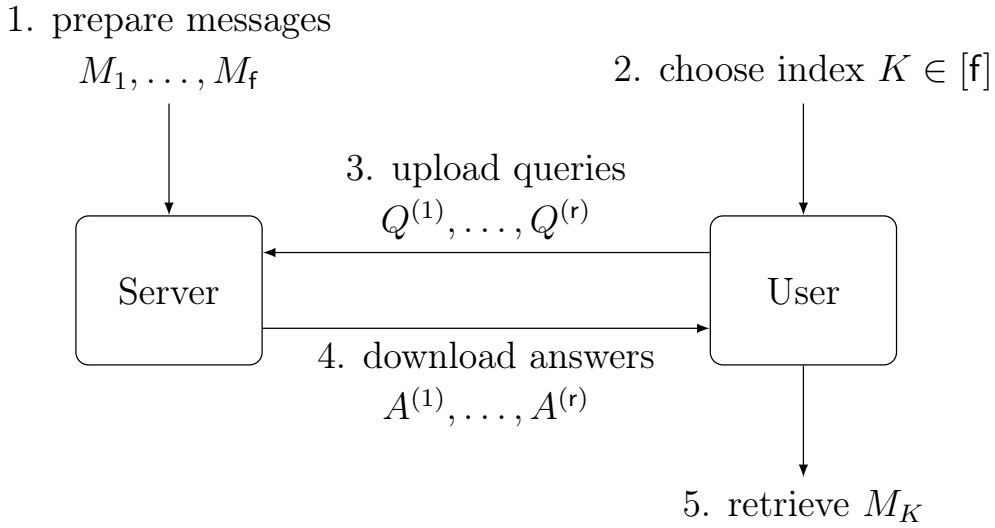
1. prepare messages
$M_1, \ldots, M_{\mathsf{f}}$

2. choose index $K \in [\mathsf{f}]$

3. upload queries
$Q^{(1)}, \ldots, Q^{(\mathsf{r})}$

Server

User

4. download answers
$A^{(1)}, \ldots, A^{(\mathsf{r})}$

5. retrieve $M_K$